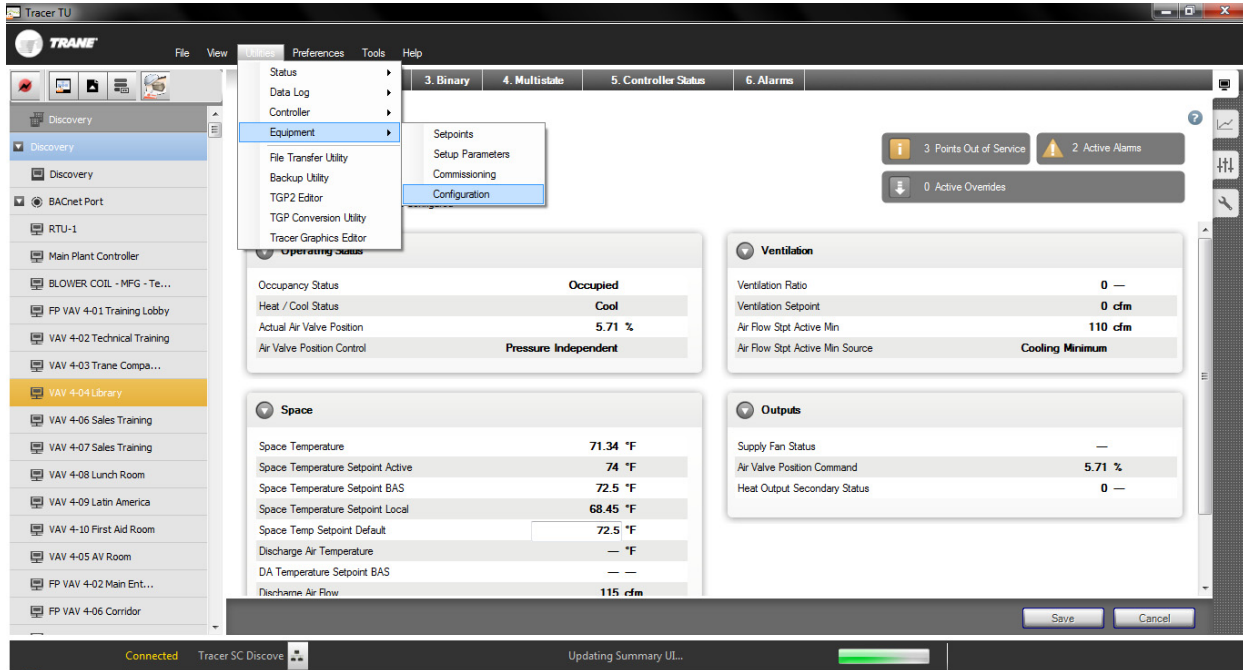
Tracer TU

TRANE

File View Utilities Preferences Tools Help

Status
Data Log
Controller
Equipment
File Transfer Utility
Backup Utility
TGP2 Editor
TGP Conversion Utility
Tracer Graphics Editor

Setpoints
Setup Parameters
Commissioning
Configuration

3. Binary 4. Multistate 5. Controller Status 6. Alarms

Discovery
Discovery
Discovery
BACnet Port
RTU-1
Main Plant Controller
BLOWER COIL - MFG - Te...
FP VAV 4-01 Training Lobby
VAV 4-02 Technical Training
VAV 4-03 Trane Compa...
VAV 4-04 Library
VAV 4-06 Sales Training
VAV 4-07 Sales Training
VAV 4-08 Lunch Room
VAV 4-09 Latin America
VAV 4-10 First Aid Room
VAV 4-05 AV Room
FP VAV 4-02 Main Ent...
FP VAV 4-06 Corridor

3 Points Out of Service
2 Active Alarms
0 Active Overrides

Operating Status

| | |
|---|---|
| Occupancy Status | Occupied |
| Heat / Cool Status | Cool |
| Actual Air Valve Position | 5.71 % |
| Air Valve Position Control | Pressure Independent |

Ventilation

| | |
|---|---|
| Ventilation Ratio | 0 — |
| Ventilation Setpoint | 0 cfm |
| Air Flow Stpt Active Min | 110 cfm |
| Air Flow Stpt Active Min Source | Cooling Minimum |

Space

| | |
|---|---|
| Space Temperature | 71.34 °F |
| Space Temperature Setpoint Active | 74 °F |
| Space Temperature Setpoint BAS | 72.5 °F |
| Space Temperature Setpoint Local | 68.45 °F |
| Space Temp Setpoint Default | 72.5 °F |
| Discharge Air Temperature | — °F |
| DA Temperature Setpoint BAS | — — |
| Discharge Air Flow | 115 cfm |

Outputs

| | |
|---|---|
| Supply Fan Status | — |
| Air Valve Position Command | 5.71 % |
| Heat Output Secondary Status | 0 — |

Save Cancel

Connected Tracer SC Discove Updating Summary UI...